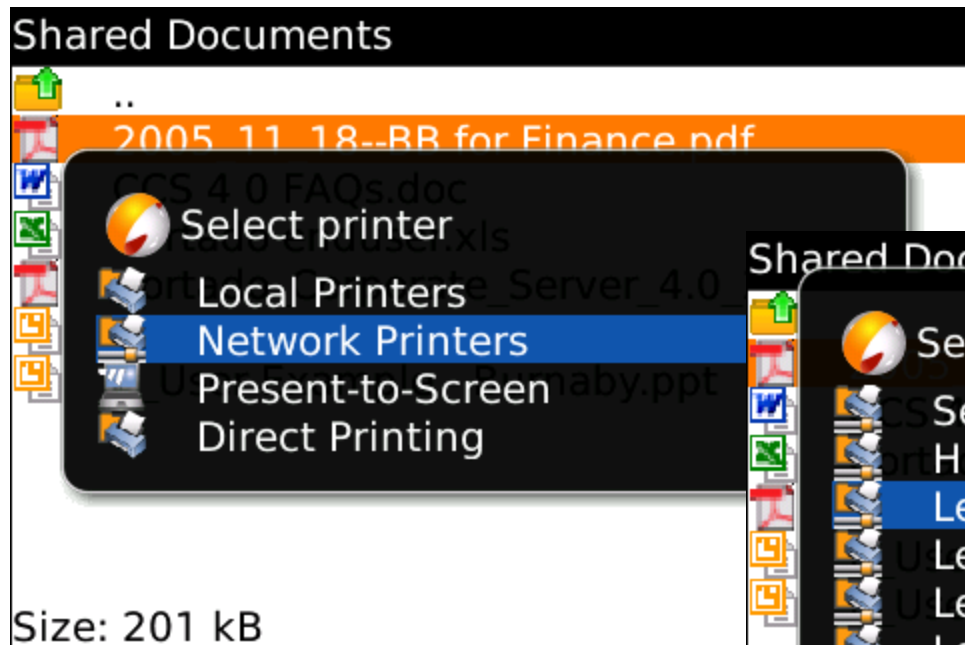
Shared Documents

..

2005_11_18--BB for Finance.pdf

CCS 4.0 FAQs.doc

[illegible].xls

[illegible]_Server_4.0_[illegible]

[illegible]_User_Expe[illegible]_Burnaby.ppt

Select printer

Local Printers

Network Printers

Present-to-Screen

Direct Printing

Size: 201 kB

Shared Docu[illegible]

Se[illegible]

Se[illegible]

H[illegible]

Le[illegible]

Le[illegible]

Le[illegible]